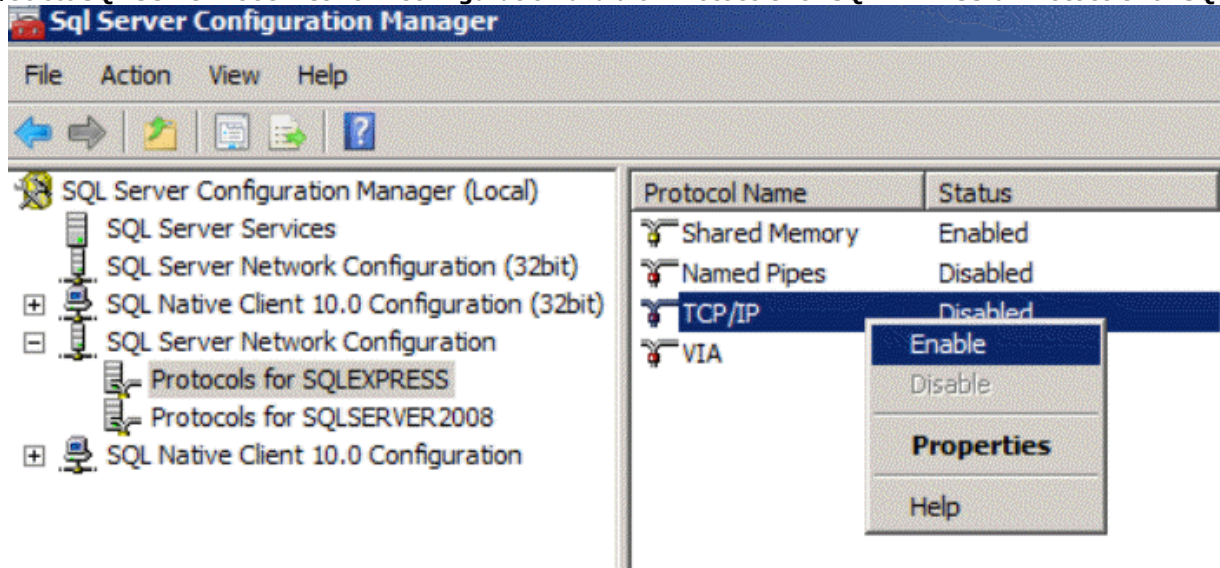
Sql Server Configuration Manager

File Action View Help

SQL Server Configuration Manager (Local)
SQL Server Services
SQL Server Network Configuration (32bit)
SQL Native Client 10.0 Configuration (32bit)
SQL Server Network Configuration
Protocols for SQLEXPRESS
Protocols for SQLSERVER2008
SQL Native Client 10.0 Configuration

| Protocol Name | Status |
|---|---|
| Shared Memory | Enabled |
| Named Pipes | Disabled |
| TCP/IP | Disabled |
| VIA | |

Enable
Disable
Properties
Help